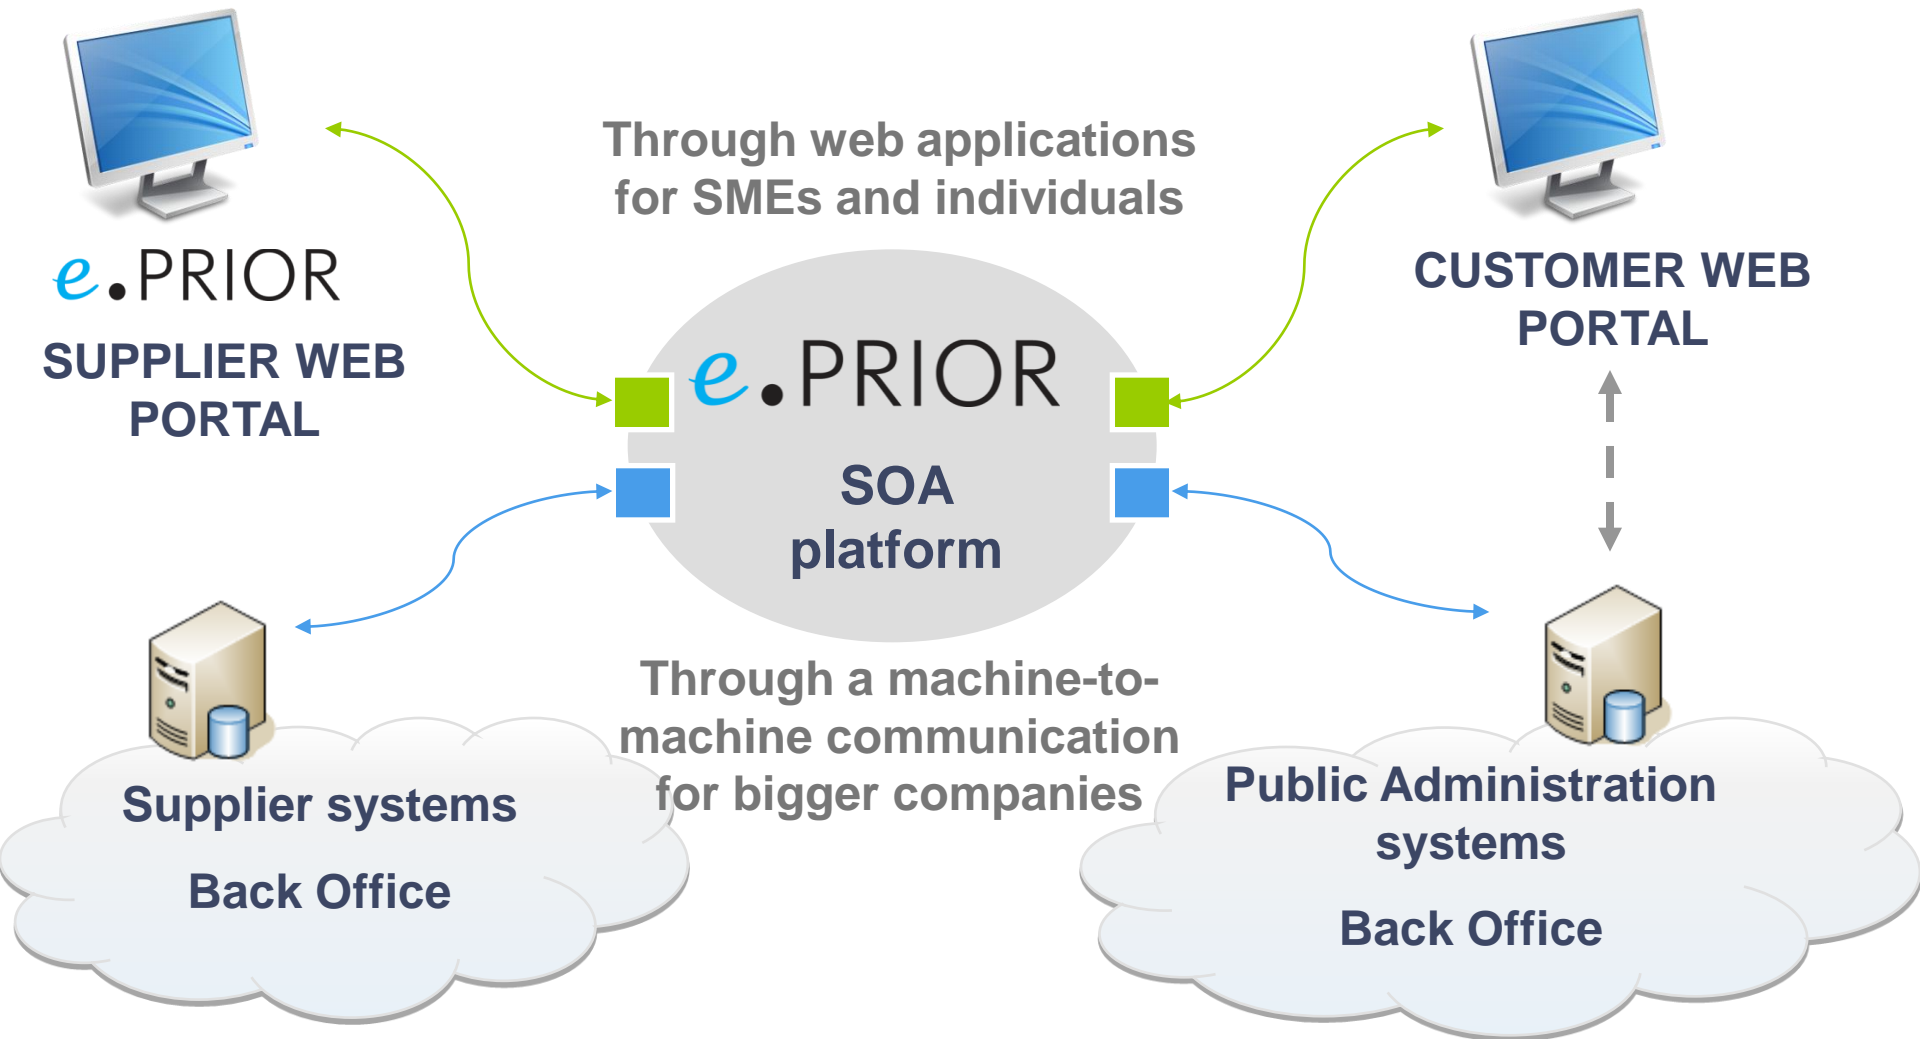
Through web applications for SMEs and individuals

e.PRIOR

SUPPLIER WEB PORTAL

CUSTOMER WEB PORTAL

e.PRIOR

SOA platform

Through a machine-to-machine communication for bigger companies

Supplier systems

Back Office

Public Administration systems

Back Office